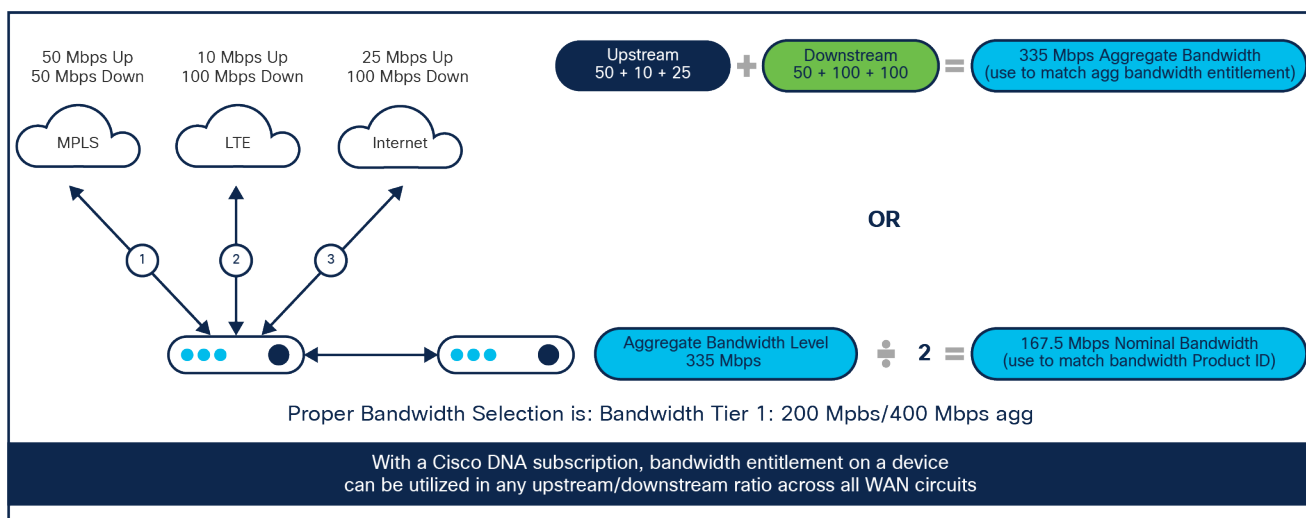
50 Mbps Up
50 Mbps Down

10 Mbps Up
100 Mbps Down

25 Mbps Up
100 Mbps Down

MPLS

LTE

Internet

1

2

3

Upstream
50 + 10 + 25

+

Downstream
50 + 100 + 100

=

335 Mbps Aggregate Bandwidth
(use to match agg bandwidth entitlement)

OR

Aggregate Bandwidth Level
335 Mbps

÷ 2 =

167.5 Mbps Nominal Bandwidth
(use to match bandwidth Product ID)

Proper Bandwidth Selection is: Bandwidth Tier 1: 200 Mpbs/400 Mbps agg

With a Cisco DNA subscription, bandwidth entitlement on a device can be utilized in any upstream/downstream ratio across all WAN circuits